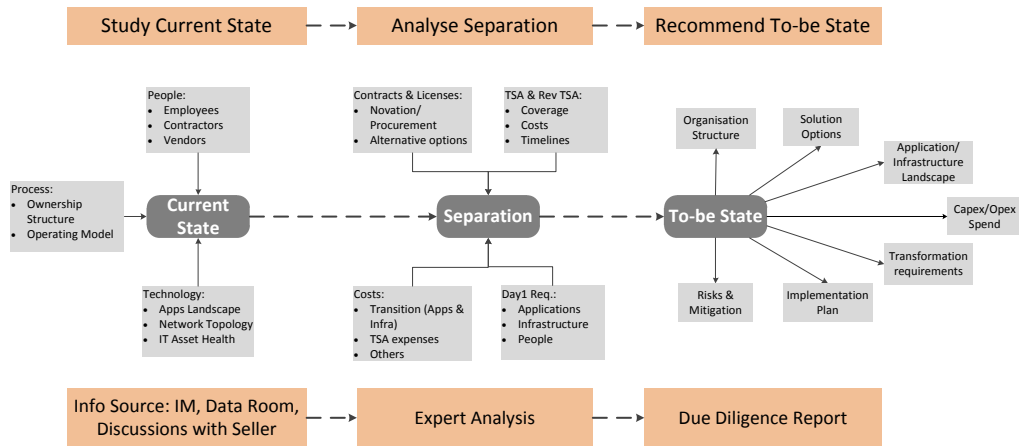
Study Current State

Analyse Separation

Recommend To-be State

People:
- Employees
- Contractors
- Vendors

Process:
- Ownership Structure
- Operating Model

Current State

Technology:
- Apps Landscape
- Network Topology
- IT Asset Health

Contracts & Licenses:
- Novation/ Procurement
- Alternative options

TSA & Rev TSA:
- Coverage
- Costs
- Timelines

Separation

Costs:
- Transition (Apps & Infra)
- TSA expenses
- Others

Day1 Req.:
- Applications
- Infrastructure
- People

Organisation Structure

Solution Options

Application/ Infrastructure Landscape

To-be State

Capex/Opex Spend

Transformation requirements

Risks & Mitigation

Implementation Plan

Info Source: IM, Data Room, Discussions with Seller

Expert Analysis

Due Diligence Report